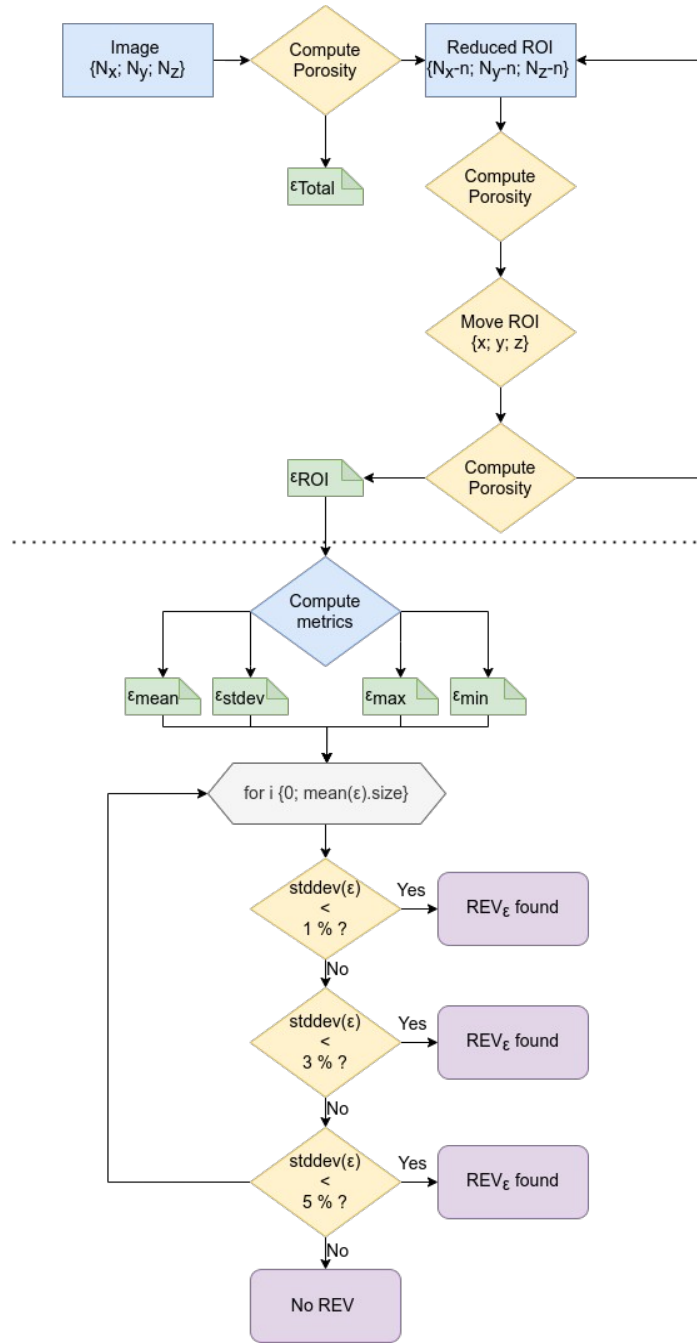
Image
$\{N_X; N_y; N_Z\}$

Compute Porosity

Reduced ROI
$\{N_X\text{-}n; N_y\text{-}n; N_Z\text{-}n\}$

$\varepsilon_{Total}$

Compute Porosity

Move ROI
{x; y; z}

$\varepsilon_{ROI}$

Compute Porosity

Compute metrics

$\varepsilon_{mean}$

$\varepsilon_{stdev}$

$\varepsilon_{max}$

$\varepsilon_{min}$

for i {0; mean(ε).size}

stddev(ε) < 1 % ?

Yes

$REV_\varepsilon$ found

No

stddev(ε) < 3 % ?

Yes

$REV_\varepsilon$ found

No

stddev(ε) < 5 % ?

Yes

$REV_\varepsilon$ found

No

No REV